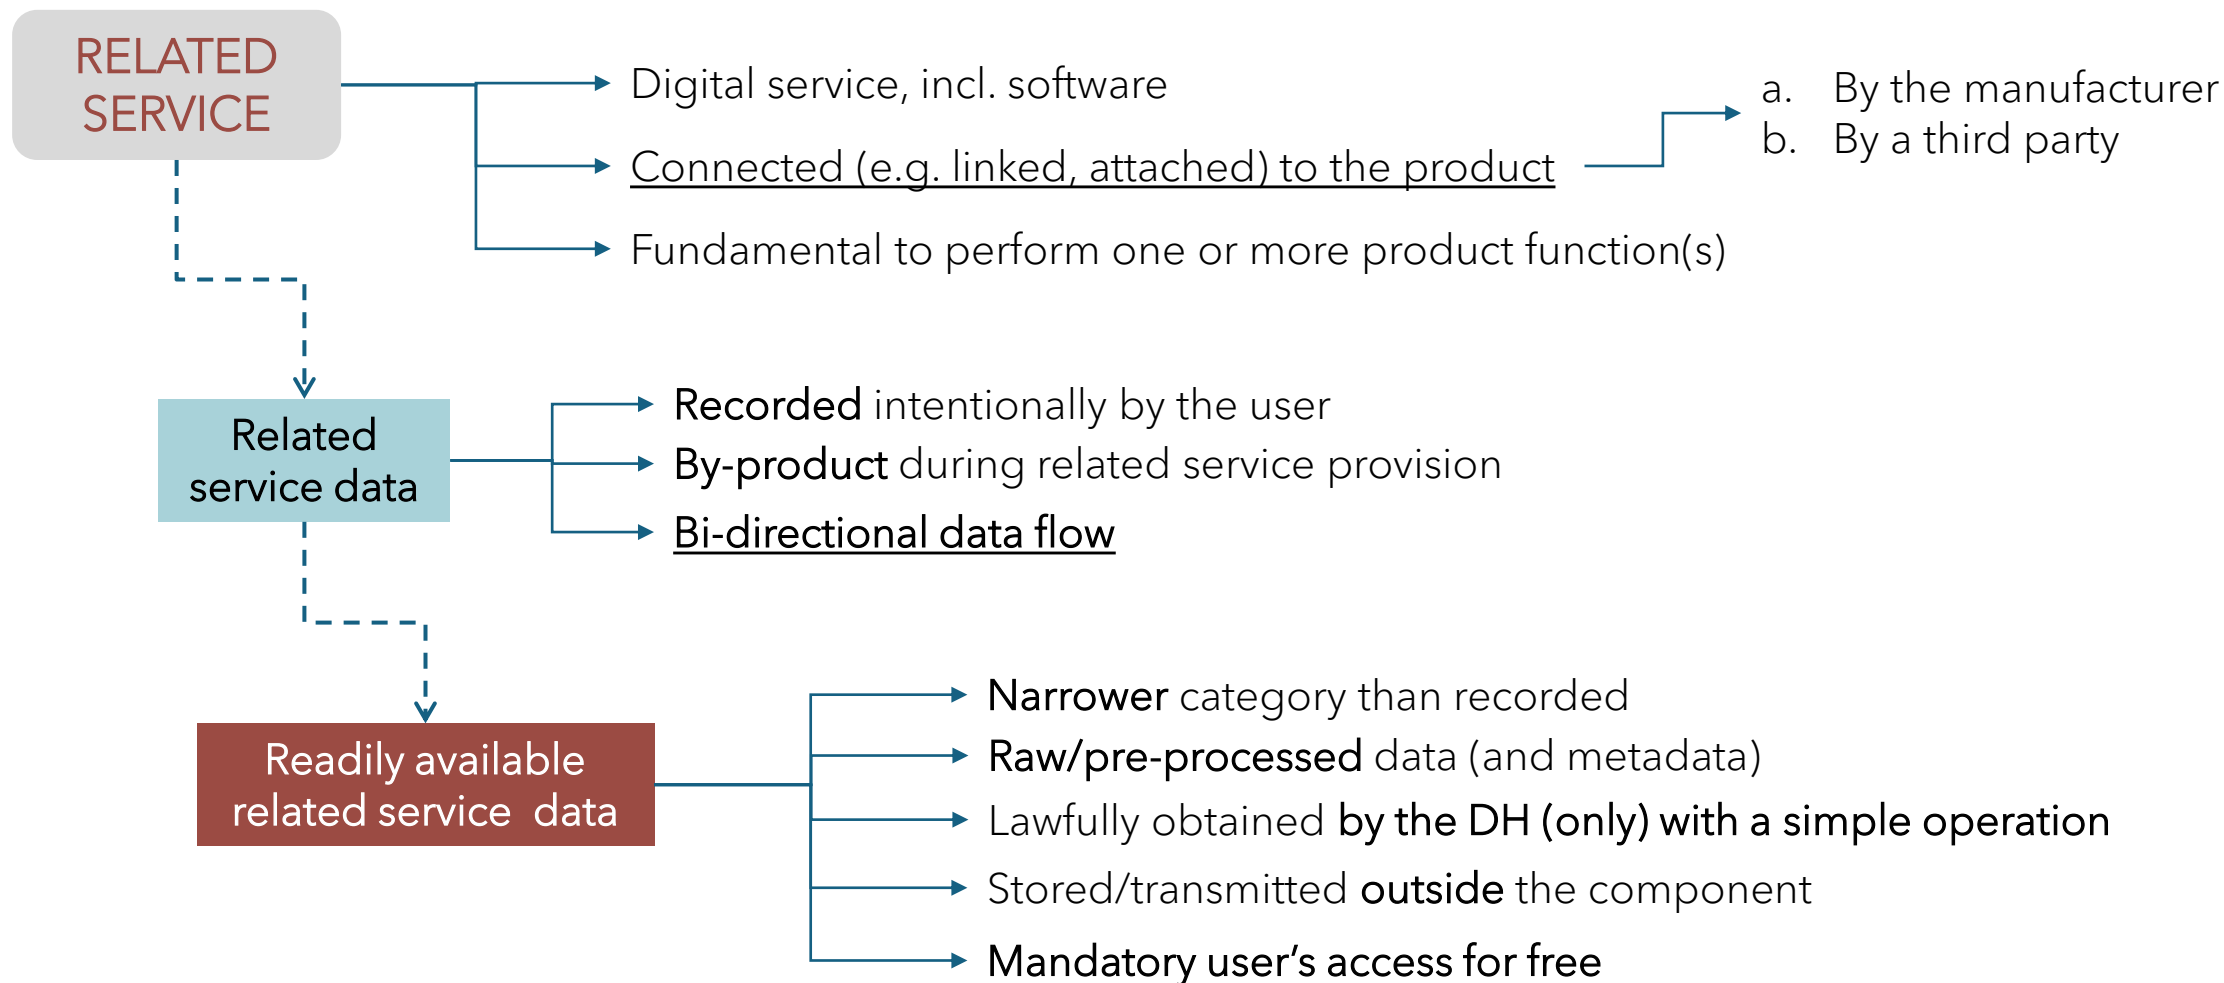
RELATED SERVICE

Digital service, incl. software

Connected (e.g. linked, attached) to the product

a. By the manufacturer
b. By a third party

Fundamental to perform one or more product function(s)

Related service data

Recorded intentionally by the user

By-product during related service provision

Bi-directional data flow

Readily available related service data

Narrower category than recorded

Raw/pre-processed data (and metadata)

Lawfully obtained by the DH (only) with a simple operation

Stored/transmitted outside the component

Mandatory user's access for free